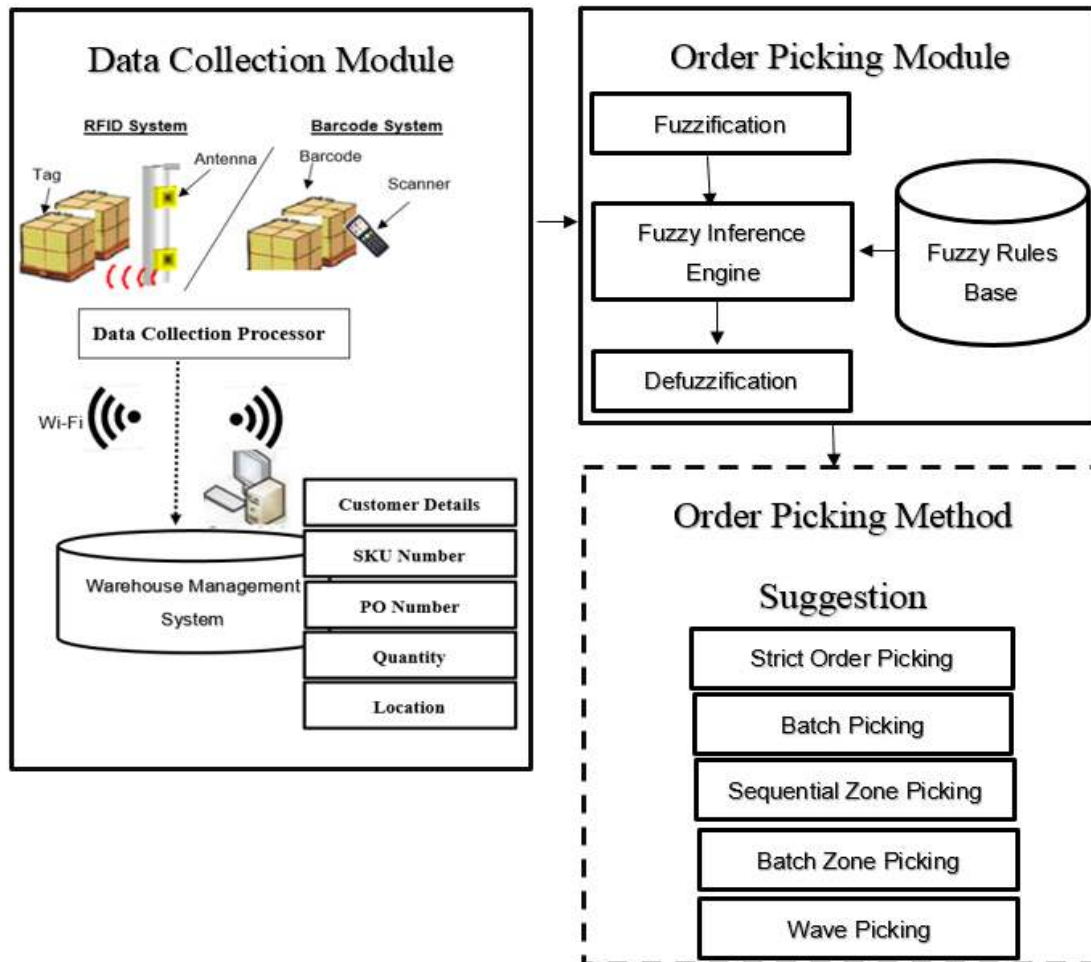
Data Collection Module

RFID System

Barcode System

Tag

Antenna

Barcode

Scanner

Data Collection Processor

Wi-Fi

Warehouse Management System

Customer Details

SKU Number

PO Number

Quantity

Location

Order Picking Module

Fuzzification

Fuzzy Inference Engine

Fuzzy Rules Base

Defuzzification

Order Picking Method

Suggestion

Strict Order Picking

Batch Picking

Sequential Zone Picking

Batch Zone Picking

Wave Picking